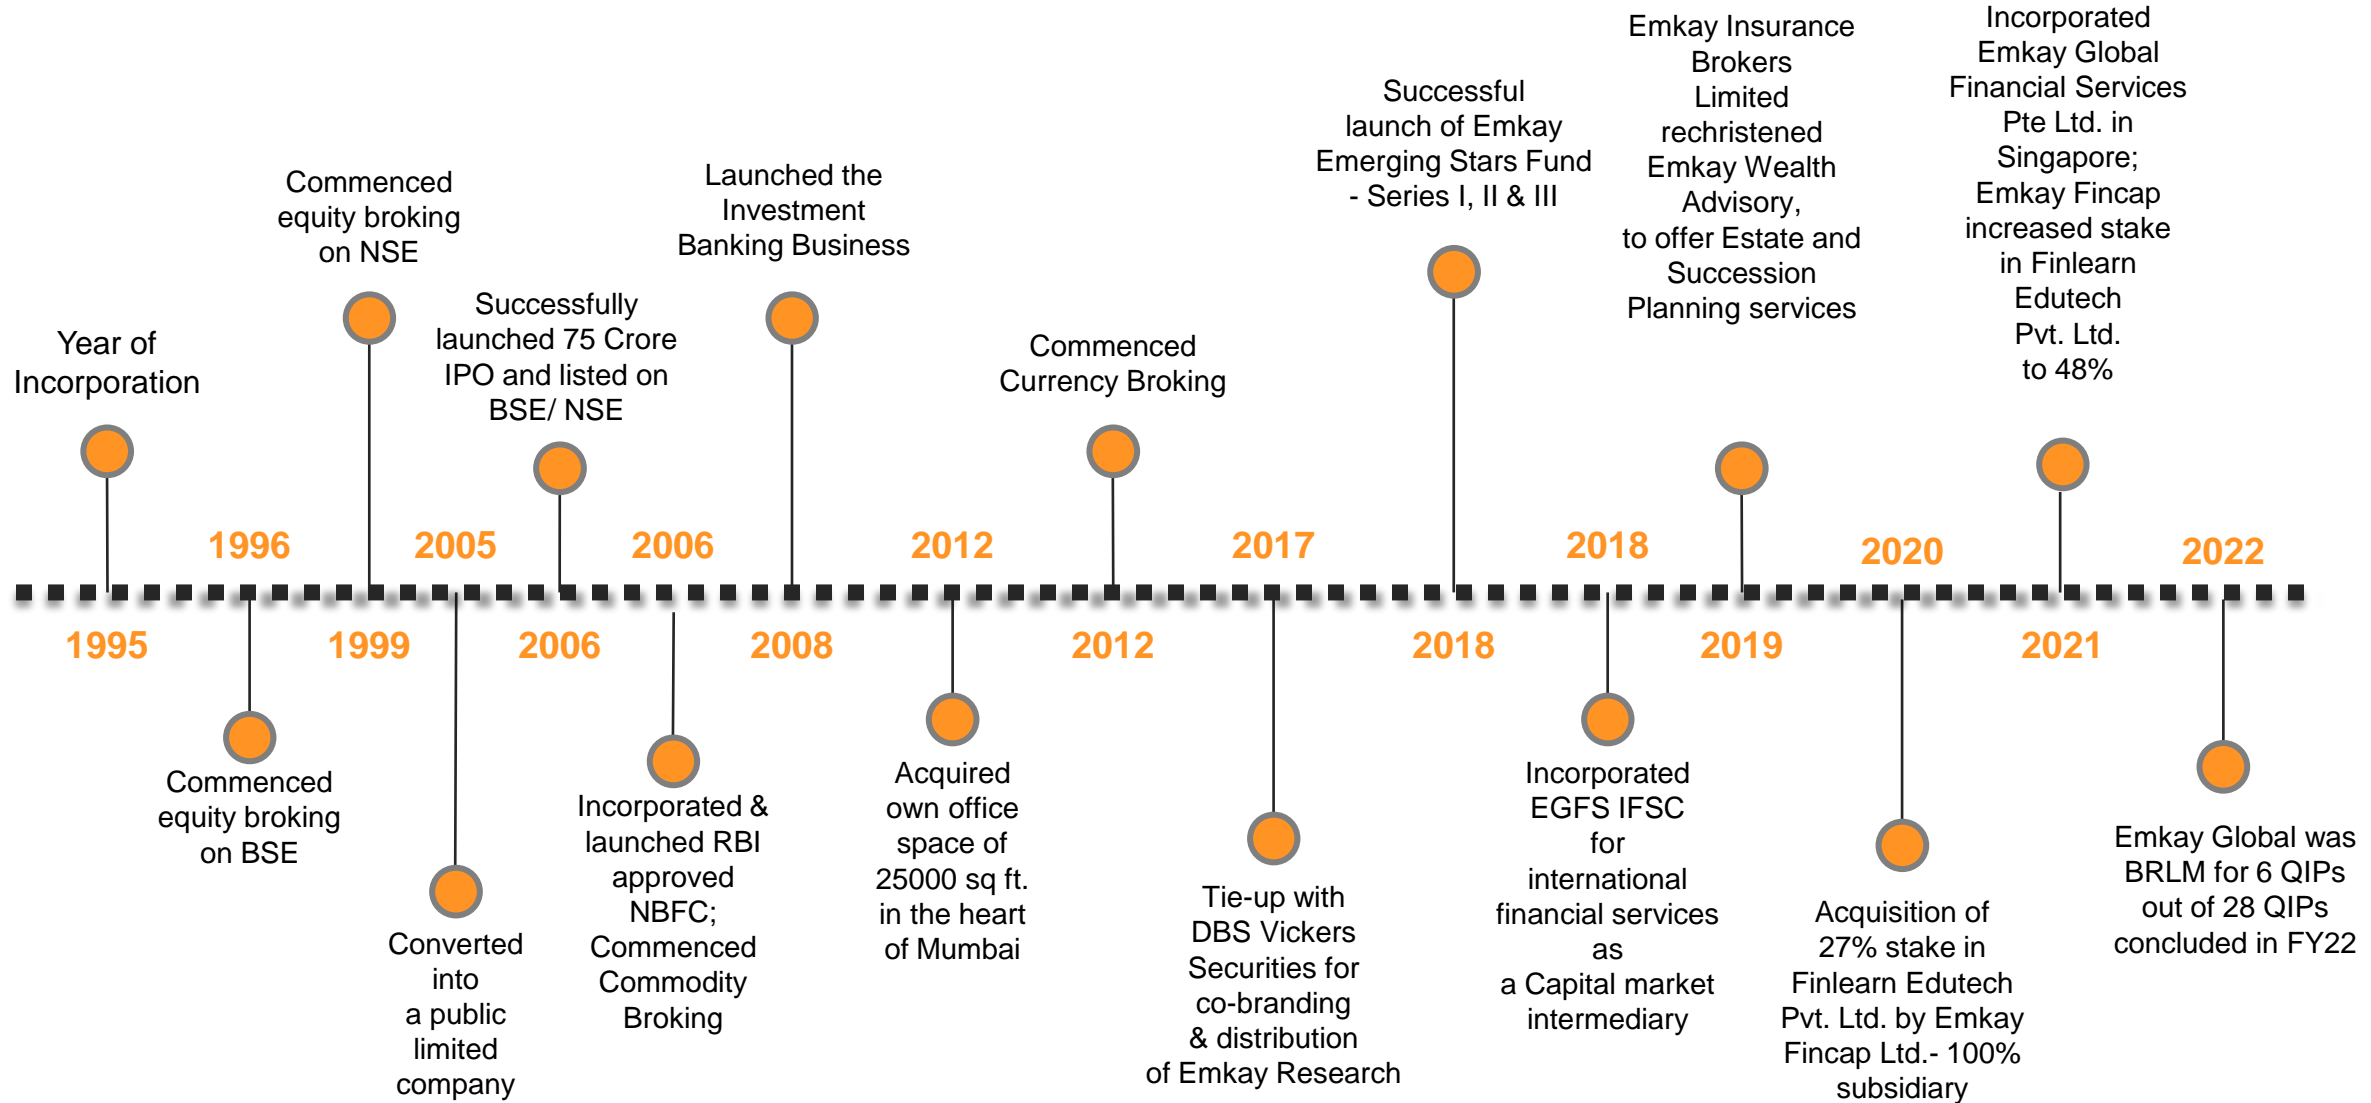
Year of Incorporation

1995

1996

Commenced equity broking on BSE

Commenced equity broking on NSE

1999

2005

Converted into a public limited company

Successfully launched 75 Crore IPO and listed on BSE/ NSE

2006

2006

Incorporated & launched RBI approved NBFC; Commenced Commodity Broking

Launched the Investment Banking Business

2008

2012

Acquired own office space of 25000 sq ft. in the heart of Mumbai

Commenced Currency Broking

2012

2017

Tie-up with DBS Vickers Securities for co-branding & distribution of Emkay Research

Successful launch of Emkay Emerging Stars Fund - Series I, II & III

2018

2018

Incorporated EGFS IFSC for international financial services as a Capital market intermediary

Emkay Insurance Brokers Limited rechristened Emkay Wealth Advisory, to offer Estate and Succession Planning services

2019

2020

Acquisition of 27% stake in Finlearn Edutech Pvt. Ltd. by Emkay Fincap Ltd.- 100% subsidiary

Incorporated Emkay Global Financial Services Pte Ltd. in Singapore; Emkay Fincap increased stake in Finlearn Edutech Pvt. Ltd. to 48%

2021

2022

Emkay Global was BRLM for 6 QIPs out of 28 QIPs concluded in FY22